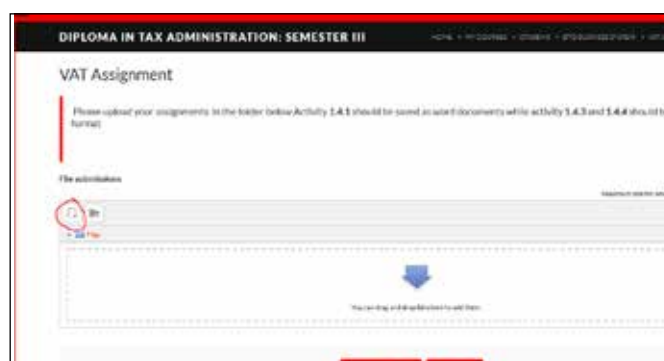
DIPLOMA IN TAX ADMINISTRATION: SEMESTER III

HOME • MY COURSES • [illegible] • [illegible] • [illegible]

VAT Assignment

Please upload your assignments in the folder below Activity 1.4.1 should be saved as word documents while activity 1.4.3 and 1.4.4 should b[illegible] format.

File submissions

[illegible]

Files

You can drag and drop files here to add them.